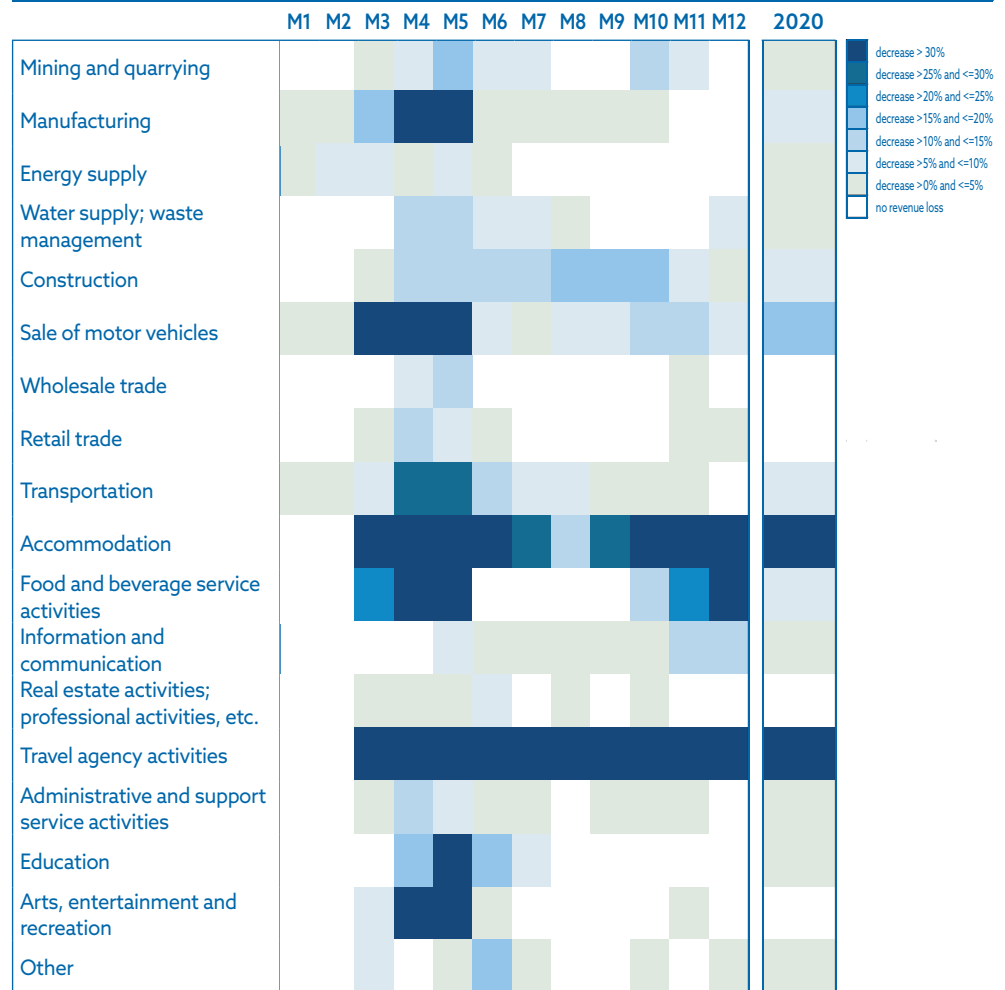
| | M1 | M2 | M3 | M4 | M5 | M6 | M7 | M8 | M9 | M10 | M11 | M12 | 2020 |
|---|---|---|---|---|---|---|---|---|---|---|---|---|---|
| Mining and quarrying | | | | | | | | | | | | | |
| Manufacturing | | | | | | | | | | | | | |
| Energy supply | | | | | | | | | | | | | |
| Water supply; waste management | | | | | | | | | | | | | |
| Construction | | | | | | | | | | | | | |
| Sale of motor vehicles | | | | | | | | | | | | | |
| Wholesale trade | | | | | | | | | | | | | |
| Retail trade | | | | | | | | | | | | | |
| Transportation | | | | | | | | | | | | | |
| Accommodation | | | | | | | | | | | | | |
| Food and beverage service activities | | | | | | | | | | | | | |
| Information and communication | | | | | | | | | | | | | |
| Real estate activities; professional activities, etc. | | | | | | | | | | | | | |
| Travel agency activities | | | | | | | | | | | | | |
| Administrative and support service activities | | | | | | | | | | | | | |
| Education | | | | | | | | | | | | | |
| Arts, entertainment and recreation | | | | | | | | | | | | | |
| Other | | | | | | | | | | | | | |

decrease > 30%
decrease >25% and <=30%
decrease >20% and <=25%
decrease >15% and <=20%
decrease >10% and <=15%
decrease >5% and <=10%
decrease >0% and <=5%
no revenue loss